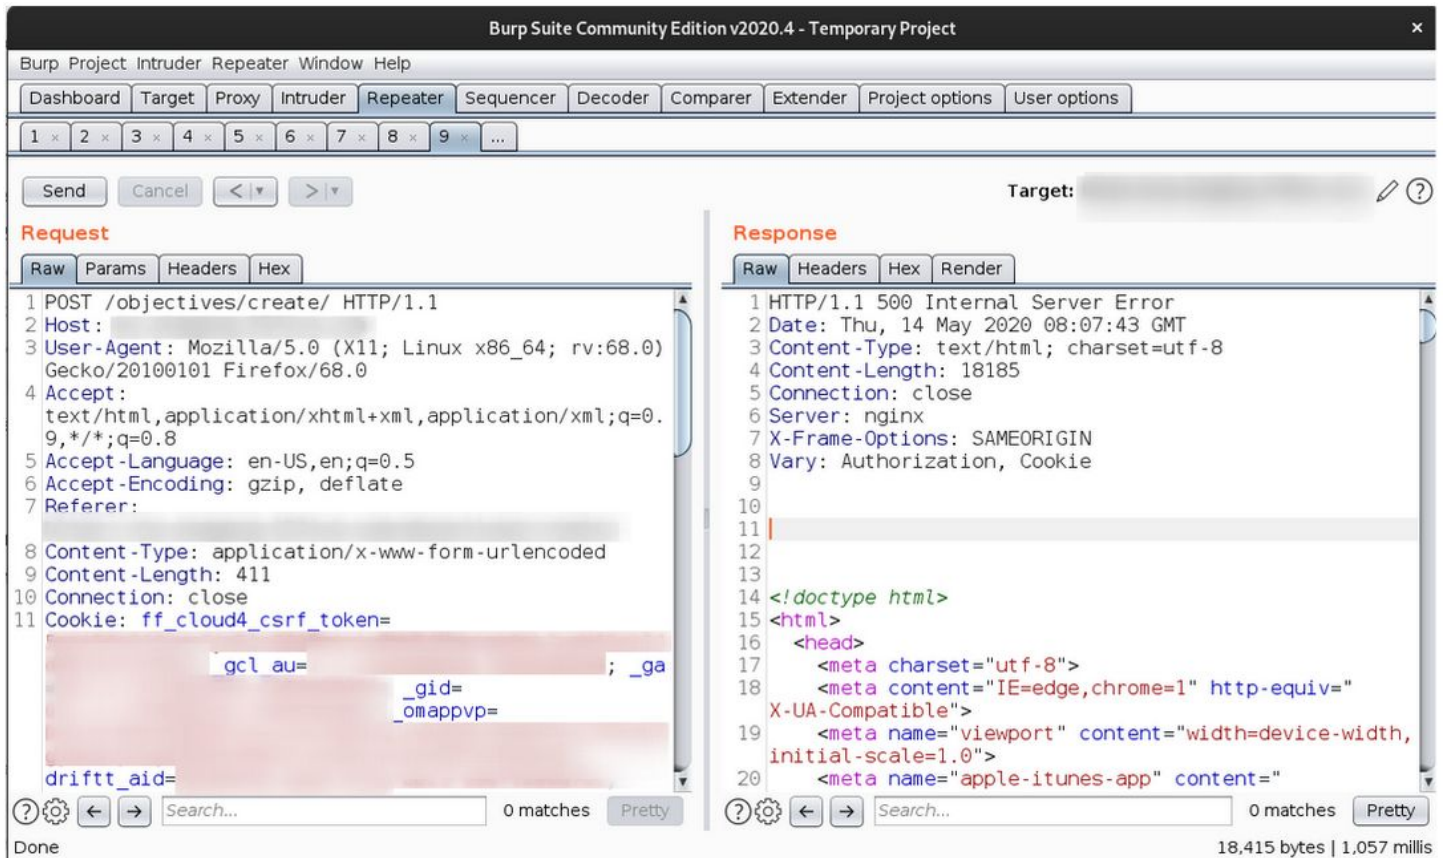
Burp Suite Community Edition v2020.4 - Temporary Project

Burp Project Intruder Repeater Window Help

Dashboard | Target | Proxy | Intruder | Repeater | Sequencer | Decoder | Comparer | Extender | Project options | User options

1 × 2 × 3 × 4 × 5 × 6 × 7 × 8 × 9 × ...

Send Cancel < | ▾ > | ▾

Target: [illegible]

Request

Raw | Params | Headers | Hex

1 POST /objectives/create/ HTTP/1.1
2 Host: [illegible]
3 User-Agent: Mozilla/5.0 (X11; Linux x86_64; rv:68.0) Gecko/20100101 Firefox/68.0
4 Accept: text/html,application/xhtml+xml,application/xml;q=0.9,*/*;q=0.8
5 Accept-Language: en-US,en;q=0.5
6 Accept-Encoding: gzip, deflate
7 Referer: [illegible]
8 Content-Type: application/x-www-form-urlencoded
9 Content-Length: 411
10 Connection: close
11 Cookie: ff_cloud4_csrf_token=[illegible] _gcl_au=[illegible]; _ga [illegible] _gid=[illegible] _omappvp=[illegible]
driftt_aid=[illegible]

Response

Raw | Headers | Hex | Render

1 HTTP/1.1 500 Internal Server Error
2 Date: Thu, 14 May 2020 08:07:43 GMT
3 Content-Type: text/html; charset=utf-8
4 Content-Length: 18185
5 Connection: close
6 Server: nginx
7 X-Frame-Options: SAMEORIGIN
8 Vary: Authorization, Cookie
9
10
11
12
13
14 <!doctype html>
15 <html>
16 <head>
17 <meta charset="utf-8">
18 <meta content="IE=edge,chrome=1" http-equiv="X-UA-Compatible">
19 <meta name="viewport" content="width=device-width, initial-scale=1.0">
20 <meta name="apple-itunes-app" content="

? ⚙ ← → Search... 0 matches Pretty

? ⚙ ← → Search... 0 matches Pretty

Done

18,415 bytes | 1,057 millis